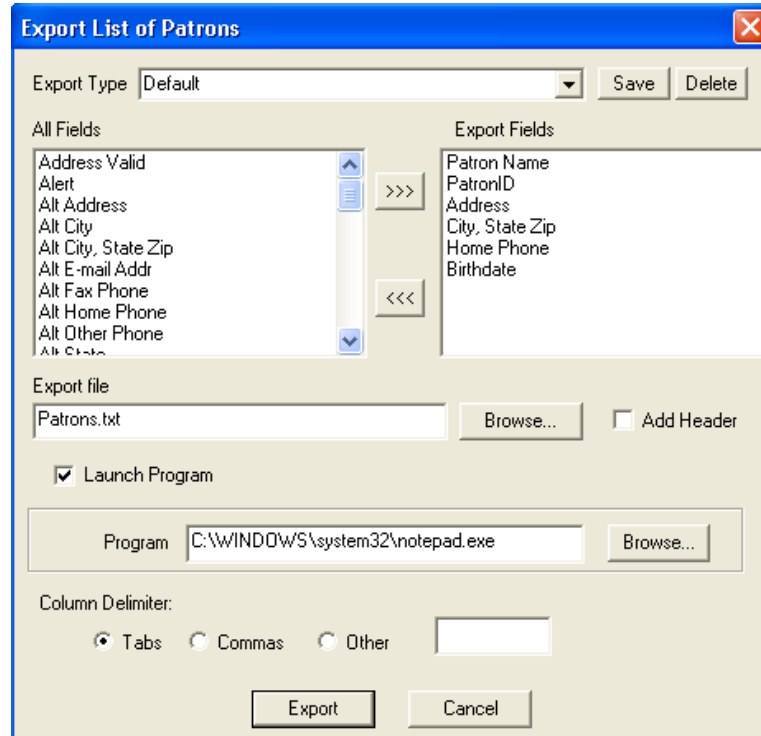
Export List of Patrons

Export Type Default

Save Delete

All Fields

Address Valid
Alert
Alt Address
Alt City
Alt City, State Zip
Alt E-mail Addr
Alt Fax Phone
Alt Home Phone
Alt Other Phone
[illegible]

>>>

<<<

Export Fields

Patron Name
PatronID
Address
City, State Zip
Home Phone
Birthdate

Export file

Patrons.txt

Browse...

Add Header

Launch Program

Program C:\WINDOWS\system32\notepad.exe

Browse...

Column Delimiter:

Tabs Commas Other

Export Cancel